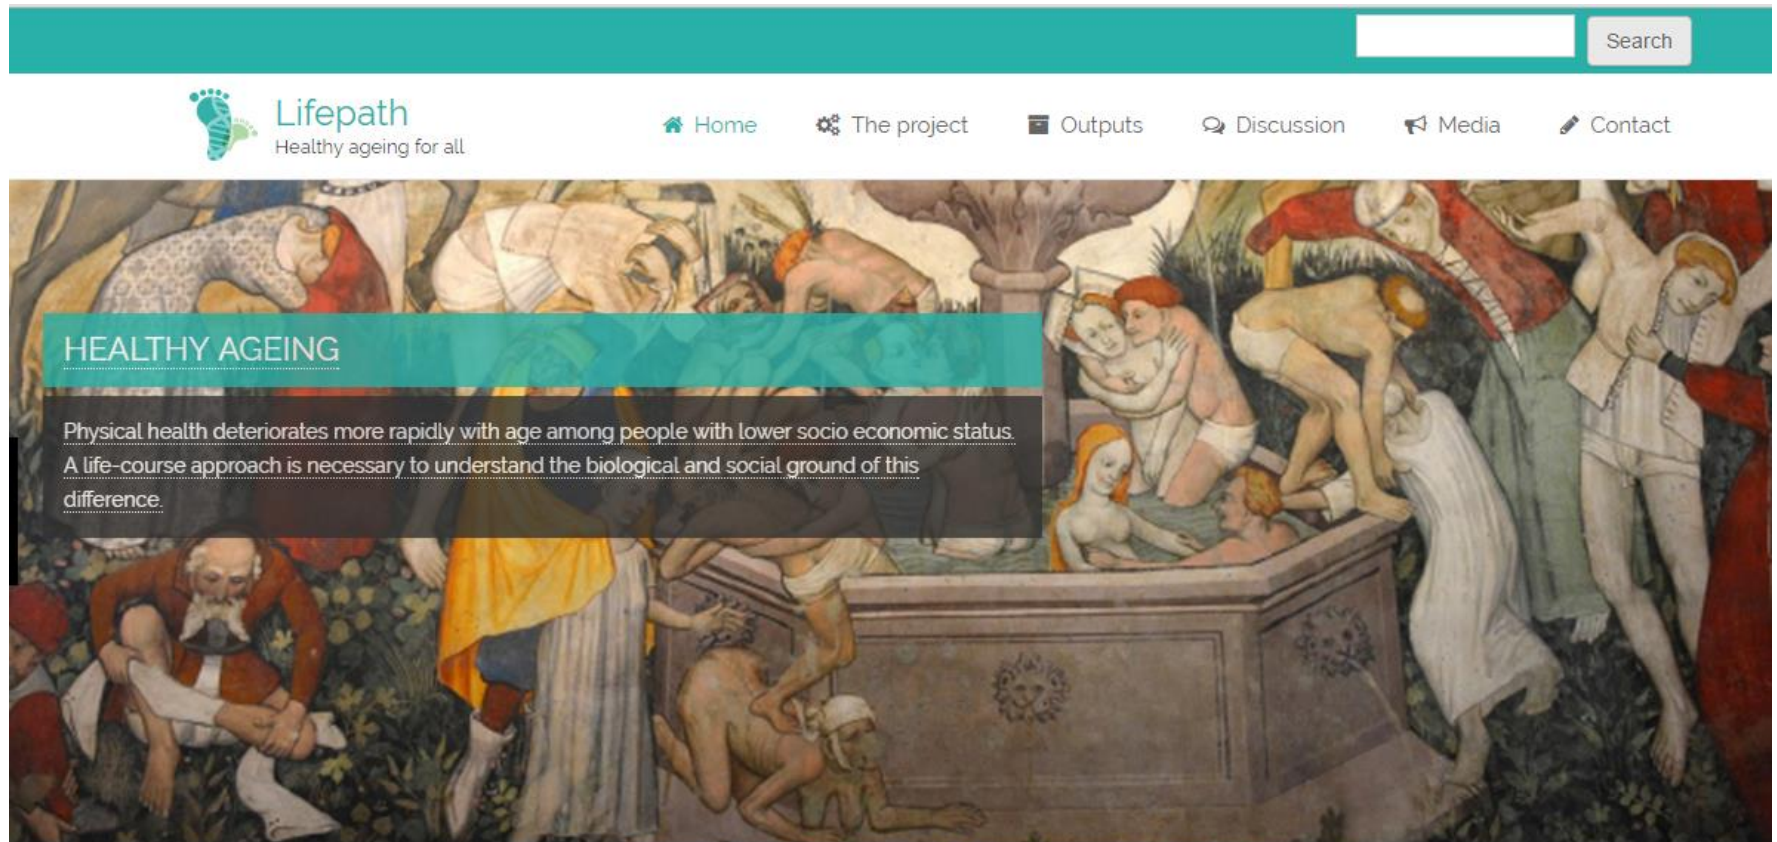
Search

Lifepath
Healthy ageing for all

Home The project Outputs Discussion Media Contact

HEALTHY AGEING

Physical health deteriorates more rapidly with age among people with lower socio economic status. A life-course approach is necessary to understand the biological and social ground of this difference.